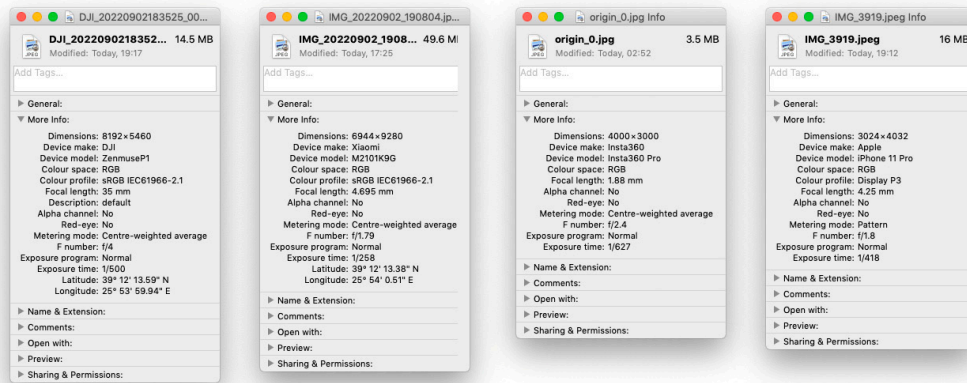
DJI_20220902183525_00...

DJI_2022090218352... 14.5 MB
Modified: Today, 19:17

Add Tags...

General:

More Info:

Dimensions: 8192×5460
Device make: DJI
Device model: ZenmuseP1
Colour space: RGB
Colour profile: sRGB IEC61966-2.1
Focal length: 35 mm
Description: default
Alpha channel: No
Red-eye: No
Metering mode: Centre-weighted average
F number: f/4
Exposure program: Normal
Exposure time: 1/500
Latitude: 39° 12' 13.59" N
Longitude: 25° 53' 59.94" E

Name & Extension:
Comments:
Open with:
Preview:
Sharing & Permissions:

IMG_20220902_190804.jp...

IMG_20220902_1908... 49.6 MB
Modified: Today, 17:25

Add Tags...

General:

More Info:

Dimensions: 6944×9280
Device make: Xiaomi
Device model: M2101K9G
Colour space: RGB
Colour profile: sRGB IEC61966-2.1
Focal length: 4.695 mm
Alpha channel: No
Red-eye: No
Metering mode: Centre-weighted average
F number: f/1.79
Exposure program: Normal
Exposure time: 1/258
Latitude: 39° 12' 13.38" N
Longitude: 25° 54' 0.51" E

Name & Extension:
Comments:
Open with:
Preview:
Sharing & Permissions:

origin_0.jpg Info

origin_0.jpg 3.5 MB
Modified: Today, 02:52

Add Tags...

General:

More Info:

Dimensions: 4000×3000
Device make: Insta360
Device model: Insta360 Pro
Colour space: RGB
Focal length: 1.88 mm
Alpha channel: No
Red-eye: No
Metering mode: Centre-weighted average
F number: f/2.4
Exposure program: Normal
Exposure time: 1/627

Name & Extension:
Comments:
Open with:
Preview:
Sharing & Permissions:

IMG_3919.jpeg Info

IMG_3919.jpeg 16 MB
Modified: Today, 19:12

Add Tags...

General:

More Info:

Dimensions: 3024×4032
Device make: Apple
Device model: iPhone 11 Pro
Colour space: RGB
Colour profile: Display P3
Focal length: 4.25 mm
Alpha channel: No
Red-eye: No
Metering mode: Pattern
F number: f/1.8
Exposure program: Normal
Exposure time: 1/418

Name & Extension:
Comments:
Open with:
Preview:
Sharing & Permissions: